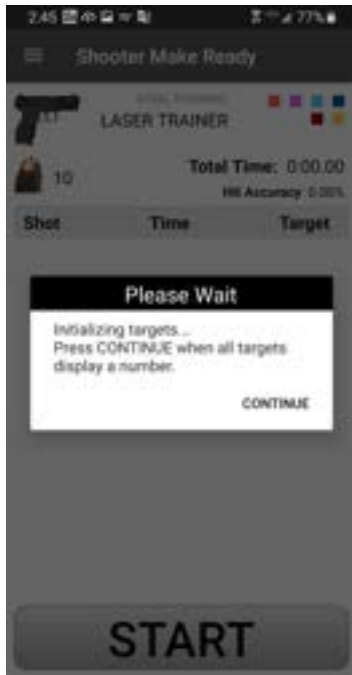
2:45

77%

Shooter Make Ready

STEEL FRAMING

LASER TRAINER

10

Total Time: 0:00.00

Hit Accuracy: 0.00%

| Shot | Time | Target |
|---|---|---|

Please Wait

Initializing targets...
Press CONTINUE when all targets display a number.

CONTINUE

START